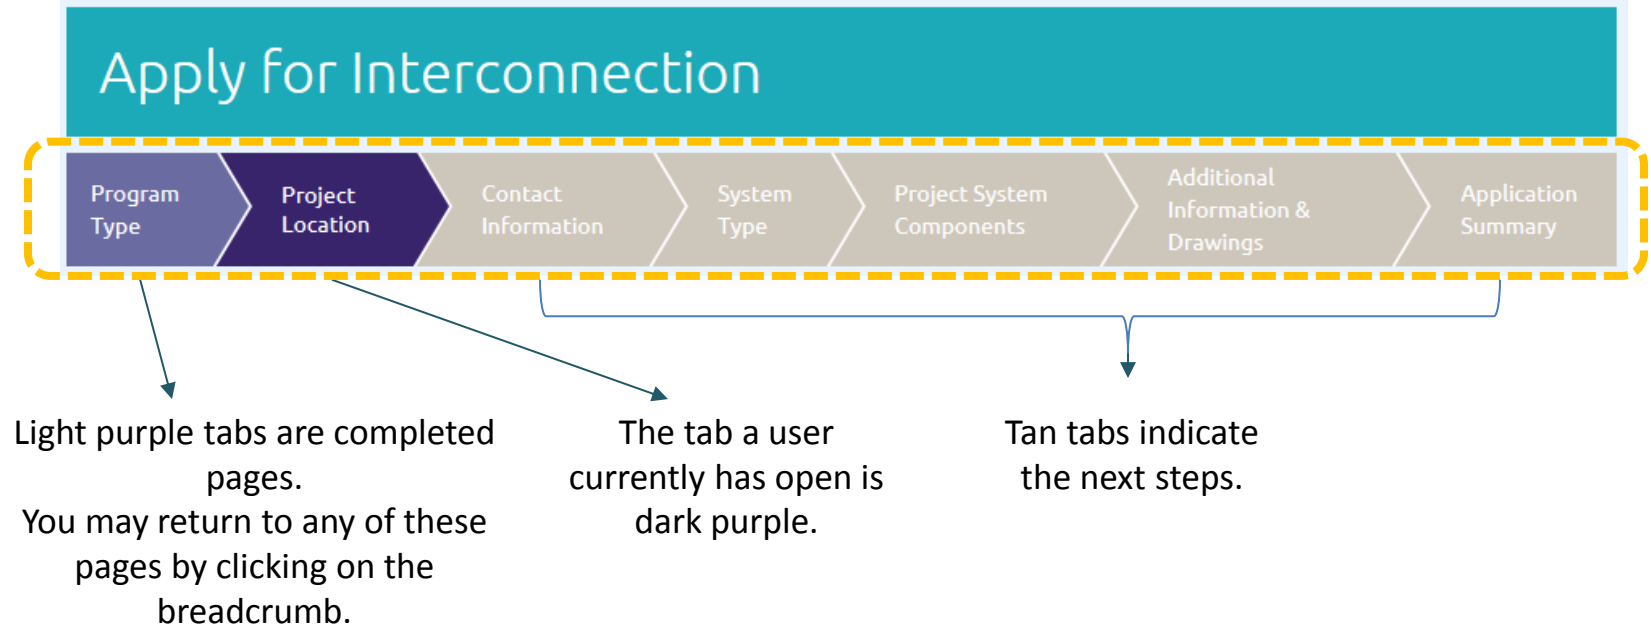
Apply for Interconnection

Program Type

Project Location

Contact Information

System Type

Project System Components

Additional Information & Drawings

Application Summary

Light purple tabs are completed pages.
You may return to any of these pages by clicking on the breadcrumb.

The tab a user currently has open is dark purple.

Tan tabs indicate the next steps.